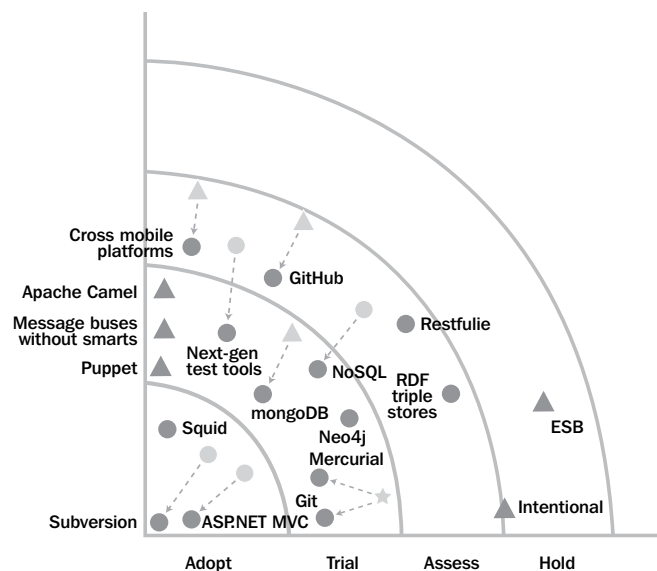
Cross mobile platforms
GitHub
Apache Camel
Message buses without smarts
Restfulie
Next-gen test tools
Puppet
NoSQL
RDF triple stores
mongoDB
ESB
Squid
Neo4j
Mercurial
Git
Intentional
Subversion
ASP.NET MVC
Adopt
Trial
Assess
Hold